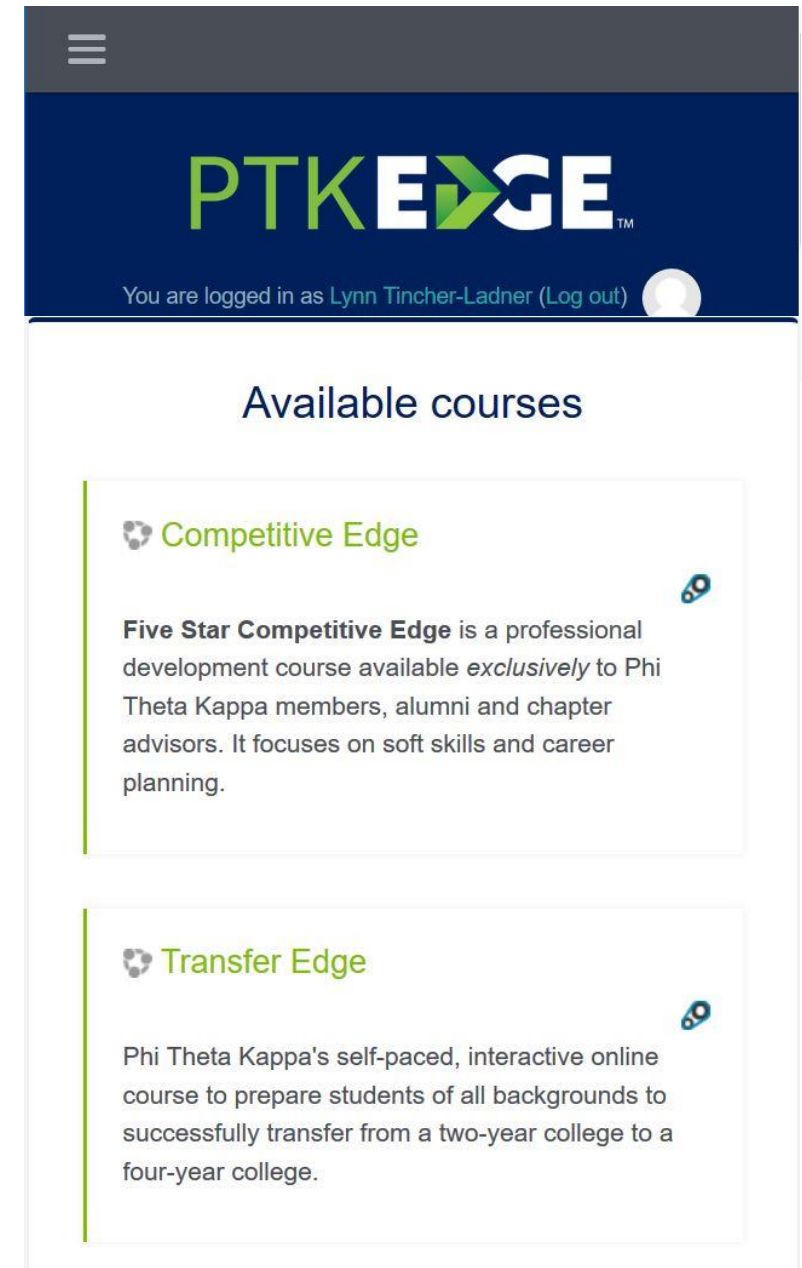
PTKEDGE™

You are logged in as Lynn Tincher-Ladner (Log out)

Available courses

Competitive Edge

**Five Star Competitive Edge** is a professional development course available *exclusively* to Phi Theta Kappa members, alumni and chapter advisors. It focuses on soft skills and career planning.

Transfer Edge

Phi Theta Kappa's self-paced, interactive online course to prepare students of all backgrounds to successfully transfer from a two-year college to a four-year college.